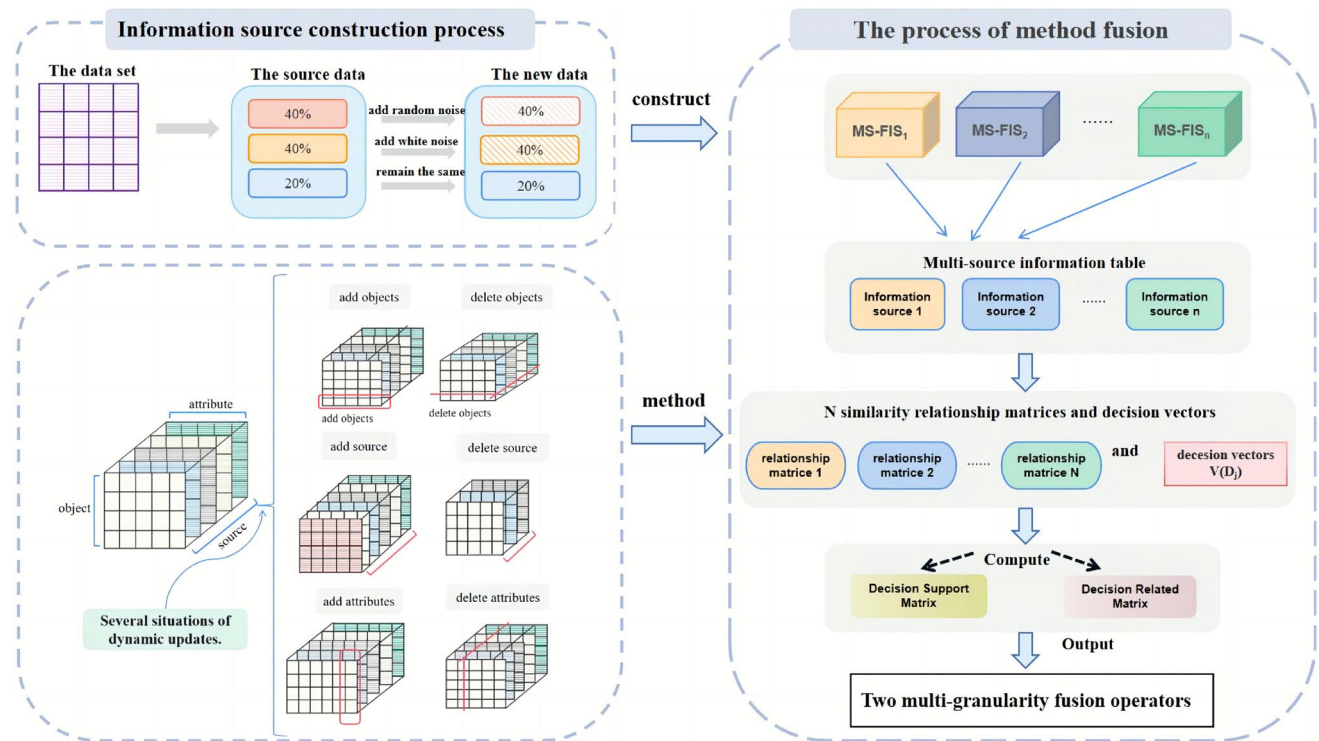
Information source construction process

The data set

The source data

40%

40%

20%

add random noise

add white noise

remain the same

The new data

40%

40%

20%

construct

The process of method fusion

MS-FIS$_1$

MS-FIS$_2$

......

MS-FIS$_n$

Multi-source information table

Information source 1

Information source 2

......

Information source n

method

N similarity relationship matrices and decision vectors

relationship matrice 1

relationship matrice 2

......

relationship matrice N

and

decesion vectors V(D$_j$)

Compute

Decision Support Matrix

Decision Related Matrix

Output

Two multi-granularity fusion operators

attribute

object

source

Several situations of dynamic updates.

add objects

delete objects

add objects

delete objects

add source

delete source

add attributes

delete attributes